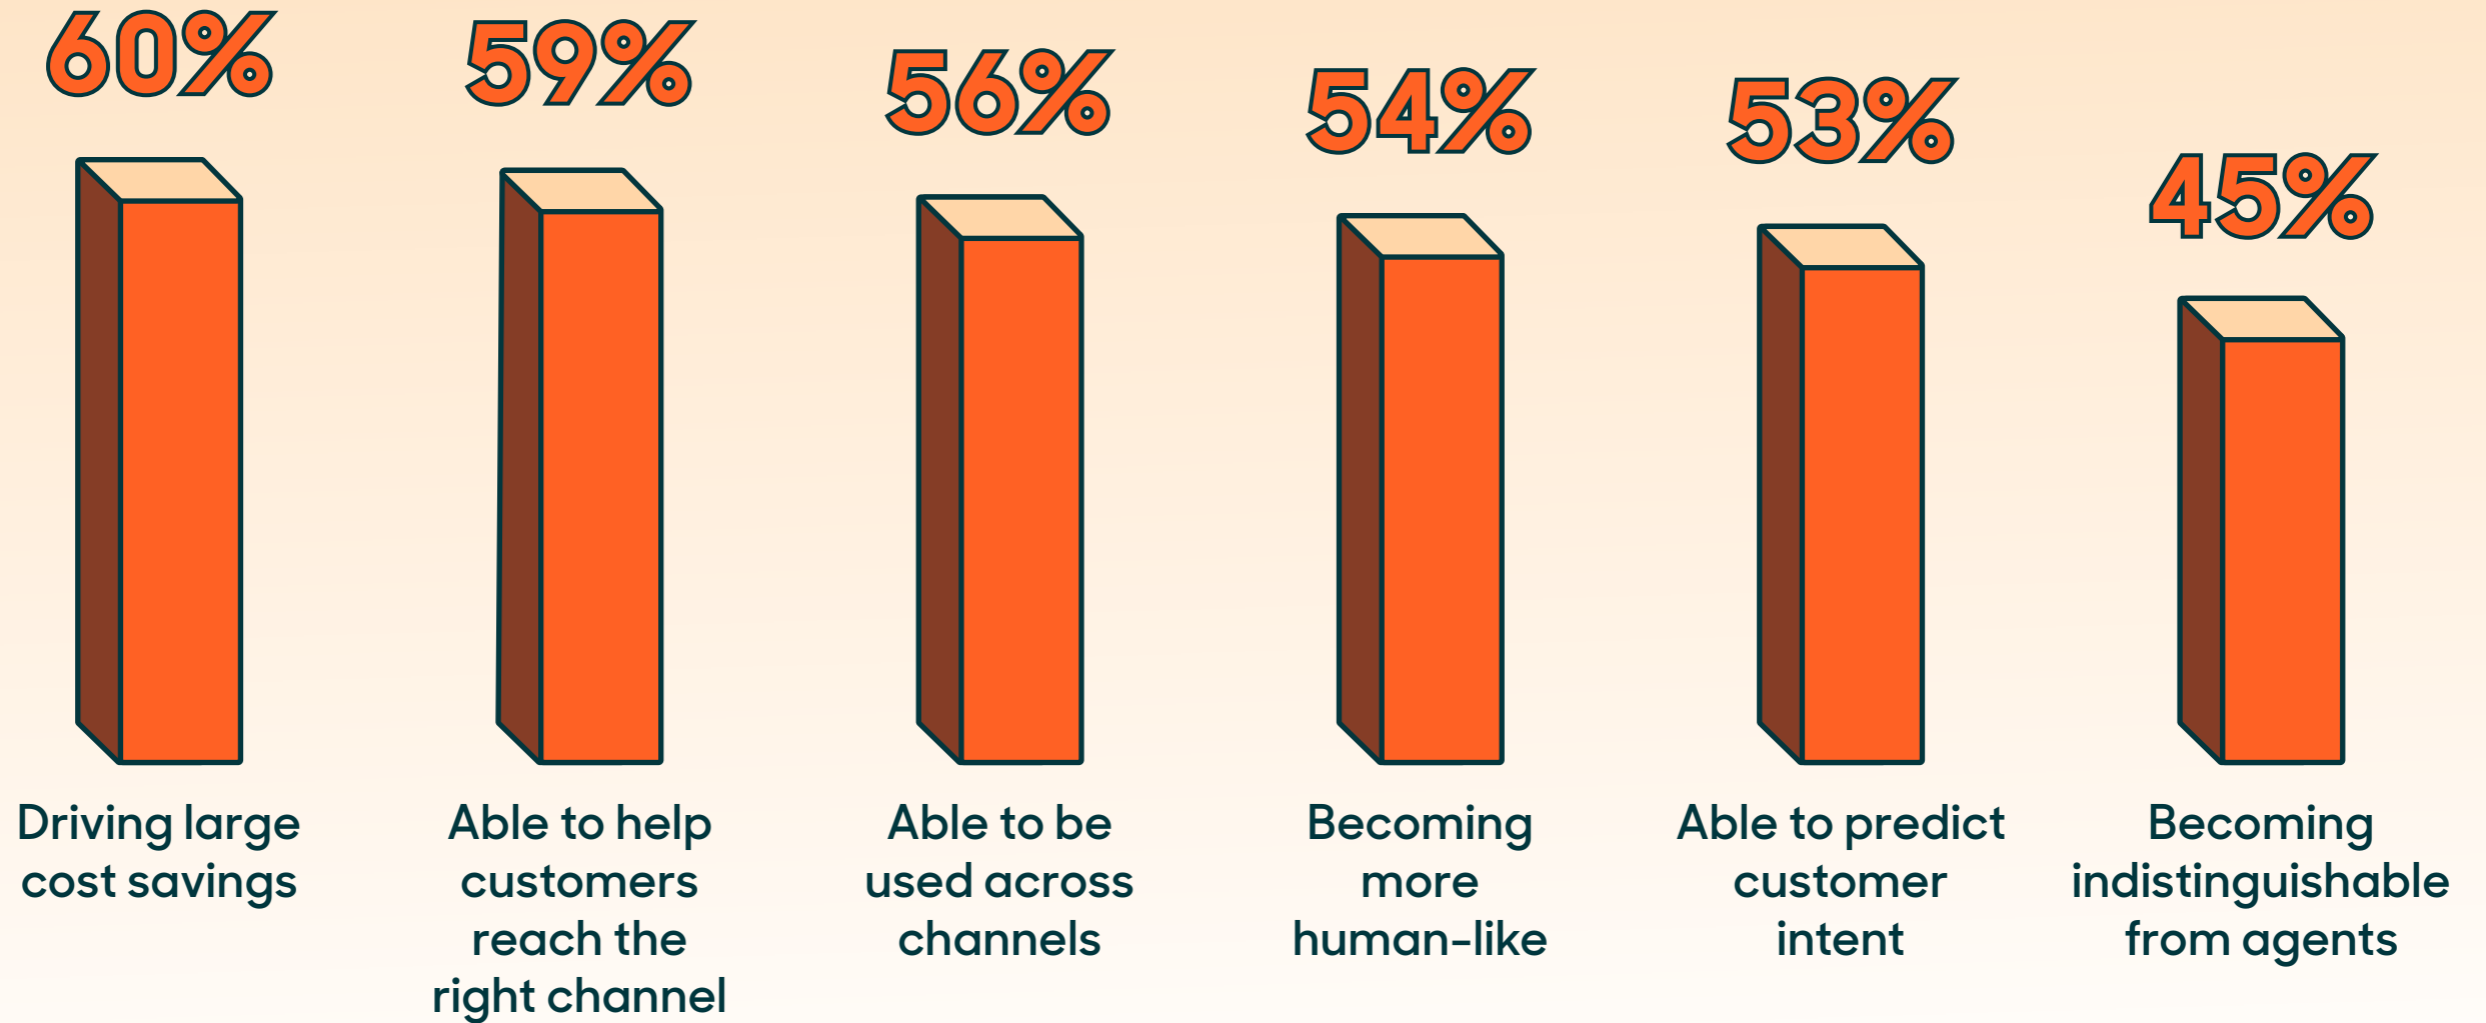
60%

59%

56%

54%

53%

45%

Driving large cost savings

Able to help customers reach the right channel

Able to be used across channels

Becoming more human-like

Able to predict customer intent

Becoming indistinguishable from agents